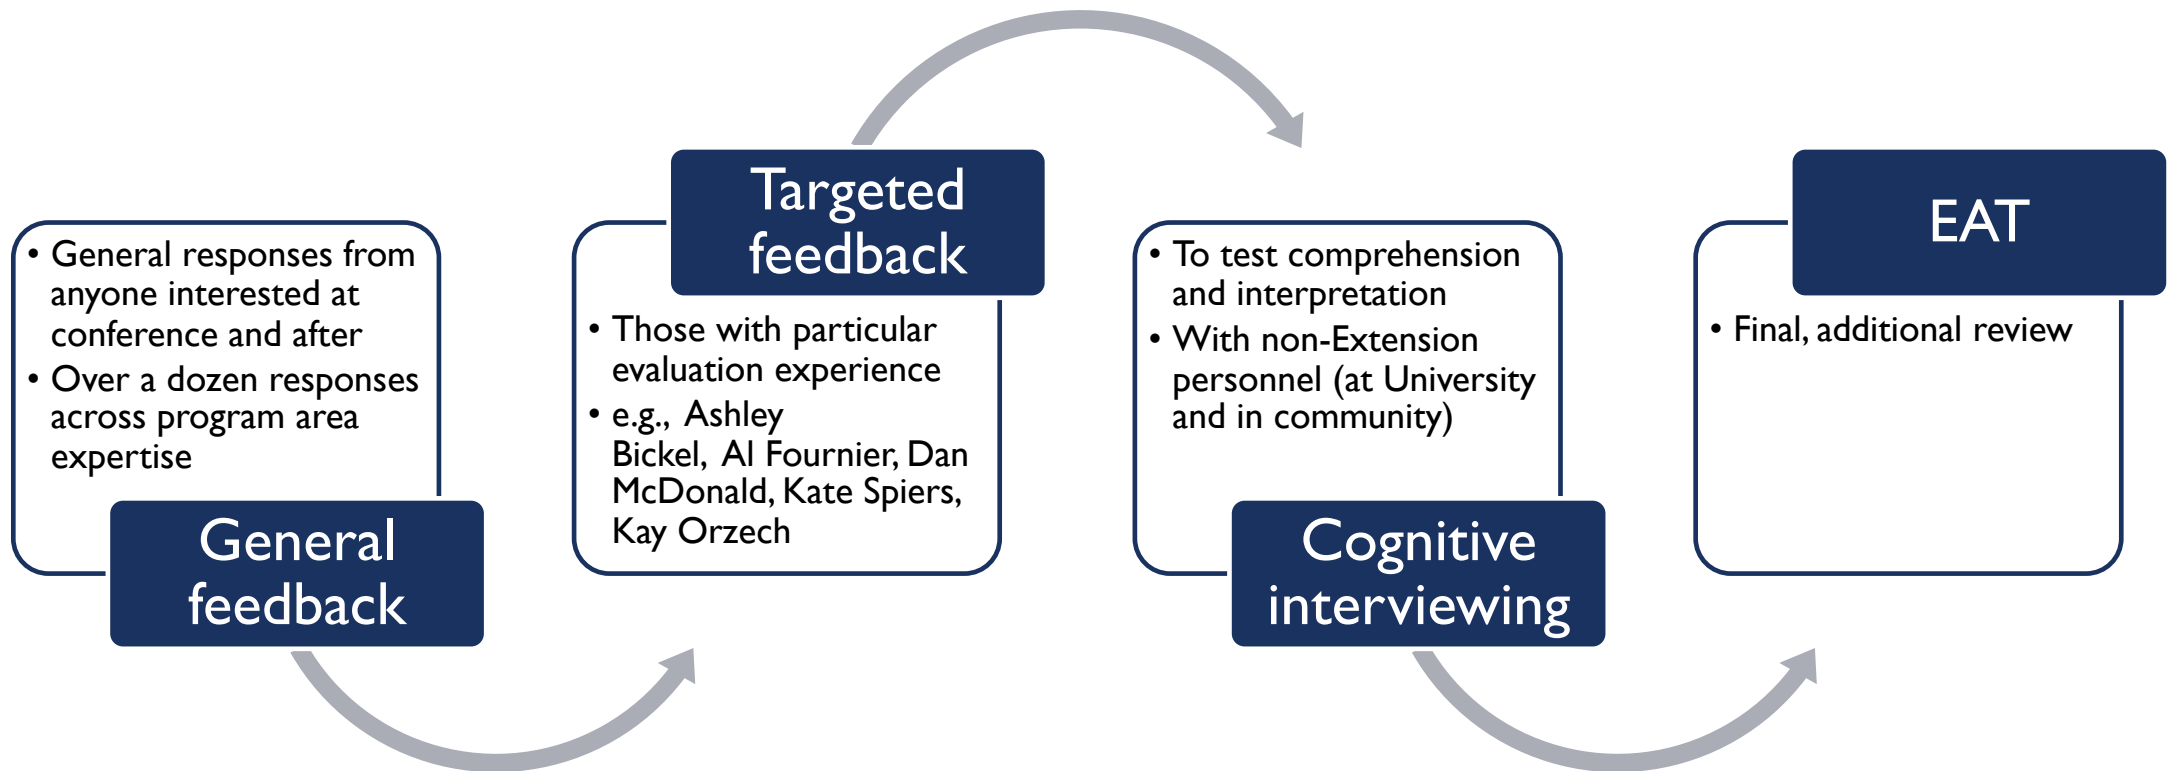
• General responses from anyone interested at conference and after
• Over a dozen responses across program area expertise

General feedback

Targeted feedback

• Those with particular evaluation experience
• e.g., Ashley Bickel, Al Fournier, Dan McDonald, Kate Spiers, Kay Orzech

• To test comprehension and interpretation
• With non-Extension personnel (at University and in community)

Cognitive interviewing

EAT

• Final, additional review